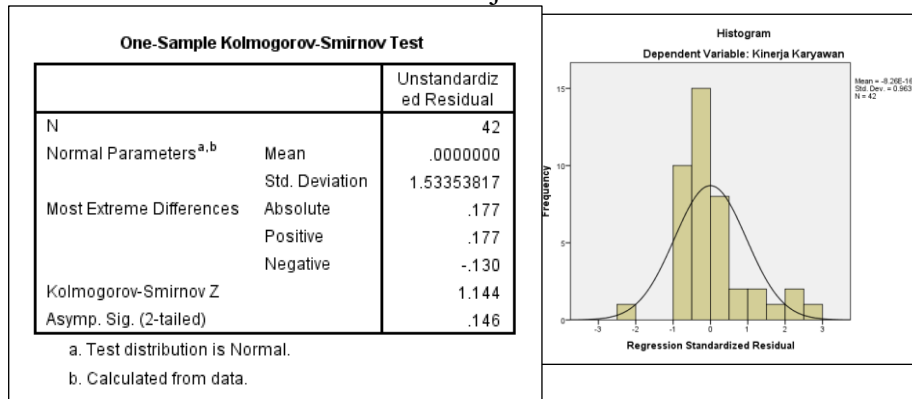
One-Sample Kolmogorov-Smirnov Test

| | | Unstandardized Residual |
|---|---|---|
| N | | 42 |
| Normal Parameters$^{a,b}$ | Mean | .0000000 |
| | Std. Deviation | 1.53353817 |
| Most Extreme Differences | Absolute | .177 |
| | Positive | .177 |
| | Negative | -.130 |
| Kolmogorov-Smirnov Z | | 1.144 |
| Asymp. Sig. (2-tailed) | | .146 |

a. Test distribution is Normal.

b. Calculated from data.

Histogram

Dependent Variable: Kinerja Karyawan

Mean = -8.26E-16
Std. Dev. = 0.963
N = 42

Frequency

15
10
5
0

-3 -2 -1 0 1 2 3

Regression Standardized Residual